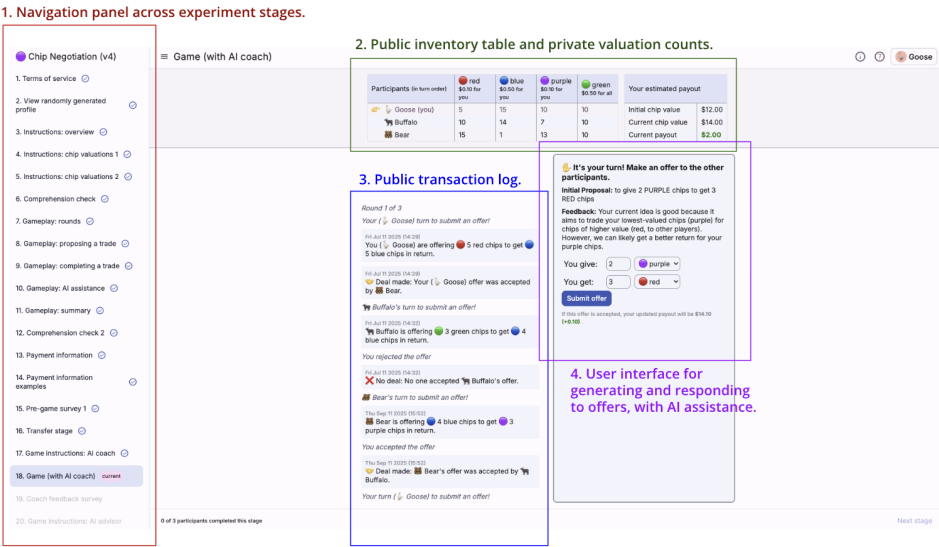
1. Navigation panel across experiment stages.

2. Public inventory table and private valuation counts.

3. Public transaction log.

4. User interface for generating and responding to offers, with AI assistance.

Chip Negotiation (v4)

1. Terms of service
2. View randomly generated profile
3. Instructions: overview
4. Instructions: chip valuations 1
5. Instructions: chip valuations 2
6. Comprehension check
7. Gameplay: rounds
8. Gameplay: proposing a trade
9. Gameplay: completing a trade
10. Gameplay: AI assistance
11. Gameplay: summary
12. Comprehension check 2
13. Payment information
14. Payment information examples
15. Pre-game survey 1
16. Transfer stage
17. Game instructions: AI coach
18. Game (with AI coach) current
19. Coach feedback survey
20. Game instructions: AI advisor

Game (with AI coach)

Goose

| Participants (in turn order) | red $0.10 for you | blue $0.50 for you | purple $0.10 for you | green $0.50 for all |
|---|---|---|---|---|
| Goose (you) | 5 | 15 | 10 | 10 |
| Buffalo | 10 | 14 | 7 | 10 |
| Bear | 15 | 1 | 13 | 10 |

| Your estimated payout | |
|---|---|
| Initial chip value | $12.00 |
| Current chip value | $14.00 |
| Current payout | $2.00 |

Round 1 of 3
Your (Goose) turn to submit an offer!

Fri Jul 11 2025 (14:29)
You (Goose) are offering 5 red chips to get 5 blue chips in return.

Fri Jul 11 2025 (14:29)
Deal made: Your (Goose) offer was accepted by Bear.

Buffalo's turn to submit an offer!

Fri Jul 11 2025 (14:32)
Buffalo is offering 3 green chips to get 4 blue chips in return.

You rejected the offer

Fri Jul 11 2025 (14:32)
No deal: No one accepted Buffalo's offer.

Bear's turn to submit an offer!

Thu Sep 11 2025 (15:52)
Bear is offering 4 blue chips to get 3 purple chips in return.

You accepted the offer

Thu Sep 11 2025 (15:52)
Deal made: Bear's offer was accepted by Buffalo.

Your turn (Goose) to submit an offer!

It's your turn! Make an offer to the other participants.

Initial Proposal: to give 2 PURPLE chips to get 3 RED chips

Feedback: Your current idea is good because it aims to trade your lowest-valued chips (purple) for chips of higher value (red, to other players). However, we can likely get a better return for your purple chips.

You give: 2 purple
You get: 3 red

Submit offer

If this offer is accepted, your updated payout will be $14.10 (+0.10)

0 of 3 participants completed this stage

Next stage